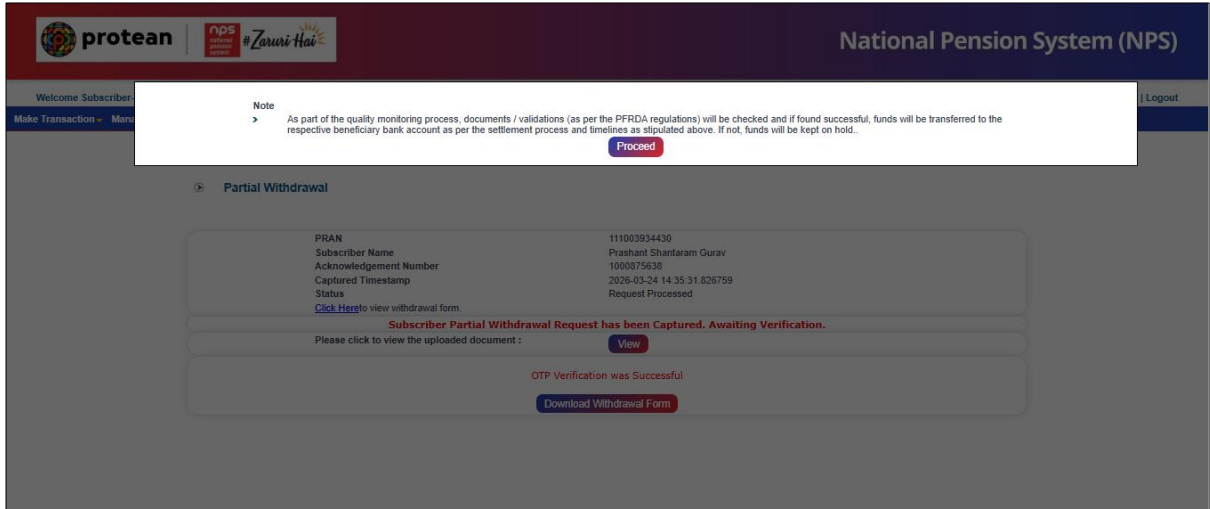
protean | nps national pension system #Zaruri Hai

National Pension System (NPS)

Welcome Subscriber-

| Logout

Make Transaction ▾ Mana

Note

> As part of the quality monitoring process, documents / validations (as per the PFRDA regulations) will be checked and if found successful, funds will be transferred to the respective beneficiary bank account as per the settlement process and timelines as stipulated above. If not, funds will be kept on hold..

Proceed

Partial Withdrawal

| | |
|---|---|
| PRAN | 111003934430 |
| Subscriber Name | Prashant Shantaram Gurav |
| Acknowledgement Number | 1000875638 |
| Captured Timestamp | 2026-03-24 14:35:31.826759 |
| Status | Request Processed |

Click Hereto view withdrawal form.

Subscriber Partial Withdrawal Request has been Captured. Awaiting Verification.

Please click to view the uploaded document : View

OTP Verification was Successful

Download Withdrawal Form